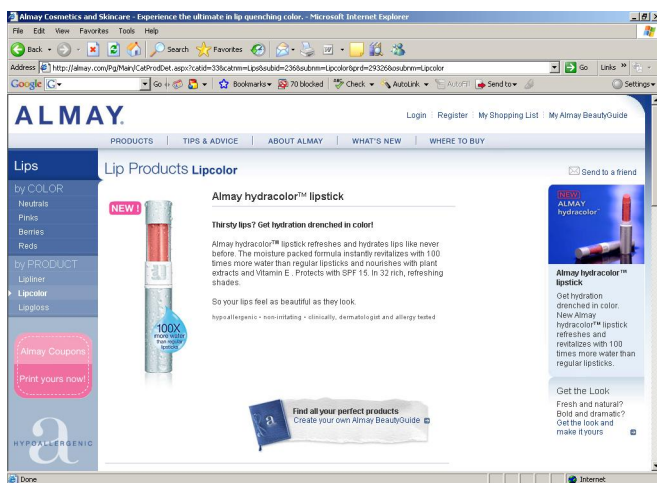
Almay Cosmetics and Skincare - Experience the ultimate in lip quenching color. - Microsoft Internet Explorer

File Edit View Favorites Tools Help

Back · Search Favorites

Address http://almay.com/Pg/Main/CatProdDet.aspx?catid=33&catnm=Lips&subid=236&subnm=Lipcolor&prd=29326&osubnm=Lipcolor Go Links »

Google G· Go Bookmarks· 70 blocked Check · AutoLink · AutoFill Send to· Settings·

ALMAY.

Login | Register | My Shopping List | My Almay BeautyGuide

PRODUCTS | TIPS & ADVICE | ABOUT ALMAY | WHAT'S NEW | WHERE TO BUY

Lips

by COLOR

Neutrals

Pinks

Berries

Reds

by PRODUCT

Lipliner

Lipcolor

Lipgloss

Almay Coupons

Print yours now!

a

HYPOALLERGENIC

Lip Products Lipcolor

Send to a friend

NEW!

100X more water than regular lipstick

Almay hydracolor™ lipstick

Thirsty lips? Get hydration drenched in color!

Almay hydracolor™ lipstick refreshes and hydrates lips like never before. The moisture packed formula instantly revitalizes with 100 times more water than regular lipsticks and nourishes with plant extracts and Vitamin E . Protects with SPF 15. In 32 rich, refreshing shades.

So your lips feel as beautiful as they look.

hypoallergenic • non-irritating • clinically, dermatologist and allergy tested

a

Find all your perfect products

Create your own Almay BeautyGuide

NEW!

ALMAY hydracolor

Almay hydracolor™ lipstick

Get hydration drenched in color. New Almay hydracolor™ lipstick refreshes and revitalizes with 100 times more water than regular lipsticks.

Get the Look

Fresh and natural? Bold and dramatic? Get the look and make it yours

Done

Internet